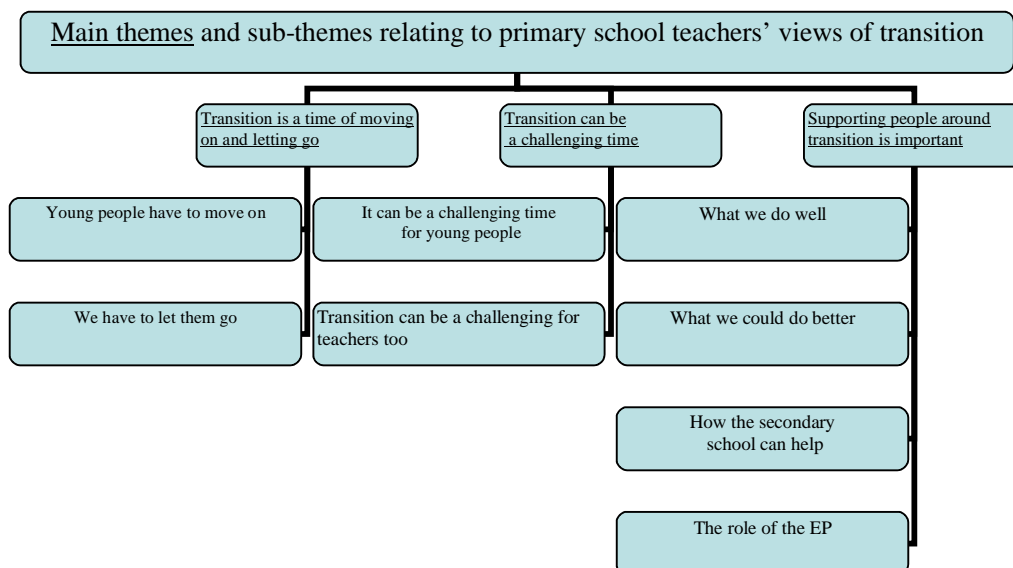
Main themes and sub-themes relating to primary school teachers' views of transition

Transition is a time of moving on and letting go

Young people have to move on

We have to let them go

Transition can be a challenging time

It can be a challenging time for young people

Transition can be a challenging for teachers too

Supporting people around transition is important

What we do well

What we could do better

How the secondary school can help

The role of the EP